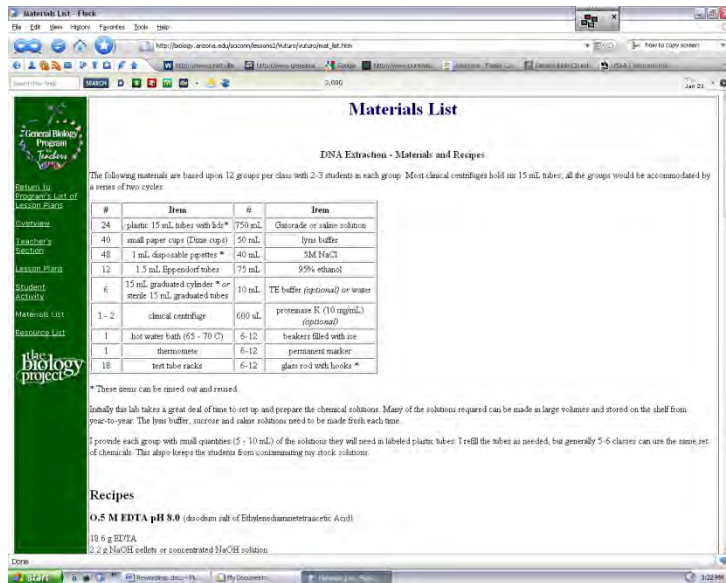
Materials List - Flock

File Edit View History Favorites Tools Help

http://biology.arizona.edu/sciconn/lessons2/Vuturo/vuturo/mat_list.htm

how to copy screen

SEARCH

Jan 21

General Biology Program for Teachers

Return to Program's List of Lesson Plans

Overview

Teacher's Section

Lesson Plans

Student Activity

Materials List

Resource List

the biology project

Materials List

DNA Extraction - Materials and Recipes

The following materials are based upon 12 groups per class with 2-3 students in each group. Most clinical centrifuges hold six 15 mL tubes; all the groups would be accommodated by a series of two cycles.

| # | Item | # | Item |
|---|---|---|---|
| 24 | plastic 15 mL tubes with lids* | 750 mL | Gatorade or saline solution |
| 40 | small paper cups (Dixie cups) | 50 mL | lysis buffer |
| 48 | 1 mL disposable pipettes * | 40 mL | 5M NaCl |
| 12 | 1.5 mL Eppendorf tubes | 75 mL | 95% ethanol |
| 6 | 15 mL graduated cylinder * or sterile 15 mL graduated tubes | 10 mL | TE buffer (optional) or water |
| 1 - 2 | clinical centrifuge | 600 uL | proteinase K (10 mg/mL) (optional) |
| 1 | hot water bath (65 - 70 C) | 6-12 | beakers filled with ice |
| 1 | thermometer | 6-12 | permanent marker |
| 18 | test tube racks | 6-12 | glass rod with hooks * |

* These items can be rinsed out and reused.

Initially this lab takes a great deal of time to set up and prepare the chemical solutions. Many of the solutions required can be made in large volumes and stored on the shelf from year-to-year. The lysis buffer, sucrose and saline solutions need to be made fresh each time.

I provide each group with small quantities (5 - 10 mL) of the solutions they will need in labeled plastic tubes. I refill the tubes as needed, but generally 5-6 classes can use the same set of chemicals. This also keeps the students from contaminating my stock solutions.

Recipes

0.5 M EDTA pH 8.0 (disodium salt of Ethylenediaminetetraacetic Acid)

18.6 g EDTA
2.2 g NaOH pellets or concentrated NaOH solution

Done

start

Rewarding docs

My Documents

Materials List

3:22 PM